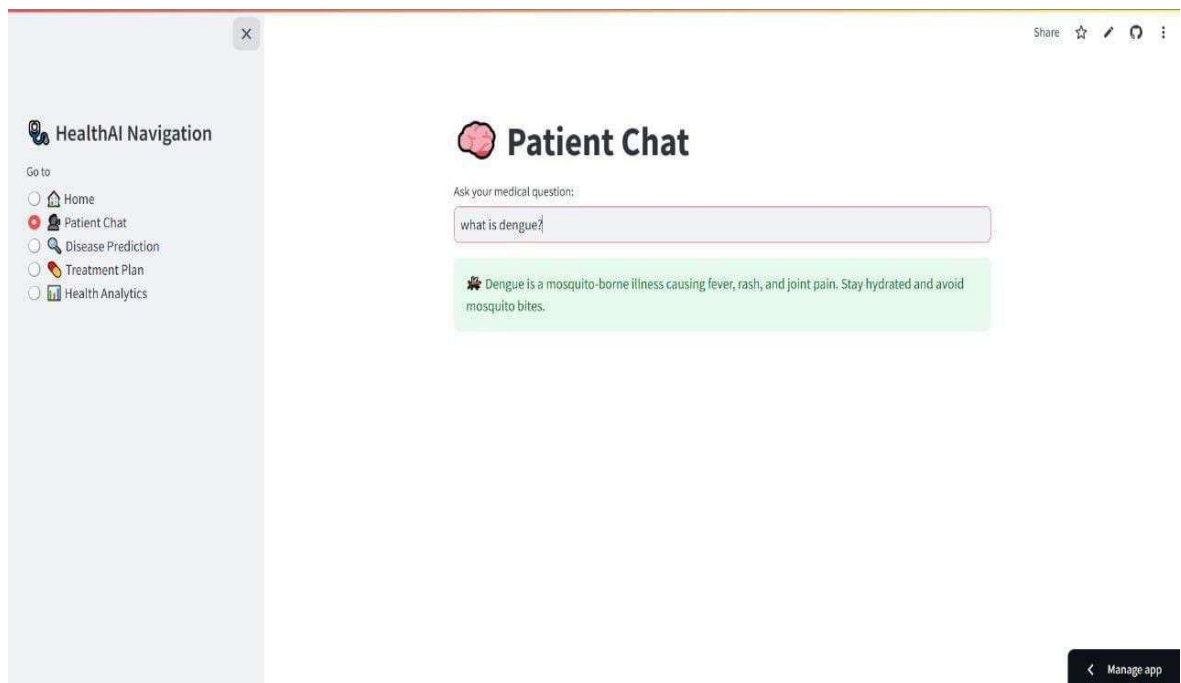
×

Share

HealthAI Navigation

Go to

Home

Patient Chat

Disease Prediction

Treatment Plan

Health Analytics

Patient Chat

Ask your medical question:

what is dengue?

Dengue is a mosquito-borne illness causing fever, rash, and joint pain. Stay hydrated and avoid mosquito bites.

Manage app